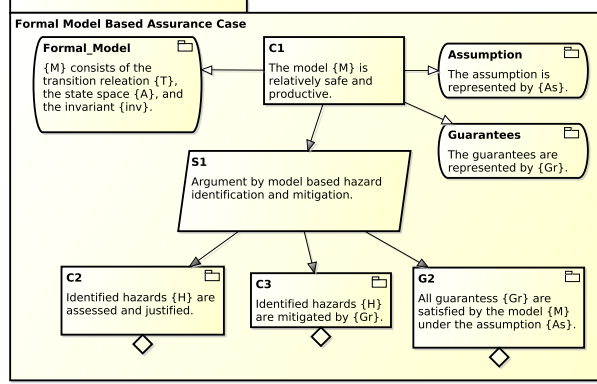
Formal Model Based Assurance Case

Formal_Model

{M} consists of the transition releation {T}, the state space {A}, and the invariant {inv}.

C1

The model {M} is relatively safe and productive.

Assumption

The assumption is represented by {As}.

Guarantees

The guarantees are represented by {Gr}.

S1

Argument by model based hazard identification and mitigation.

C2

Identified hazards {H} are assessed and justified.

C3

Identified hazards {H} are mitigated by {Gr}.

G2

All guaranstess {Gr} are satisfied by the model {M} under the assumption {As}.